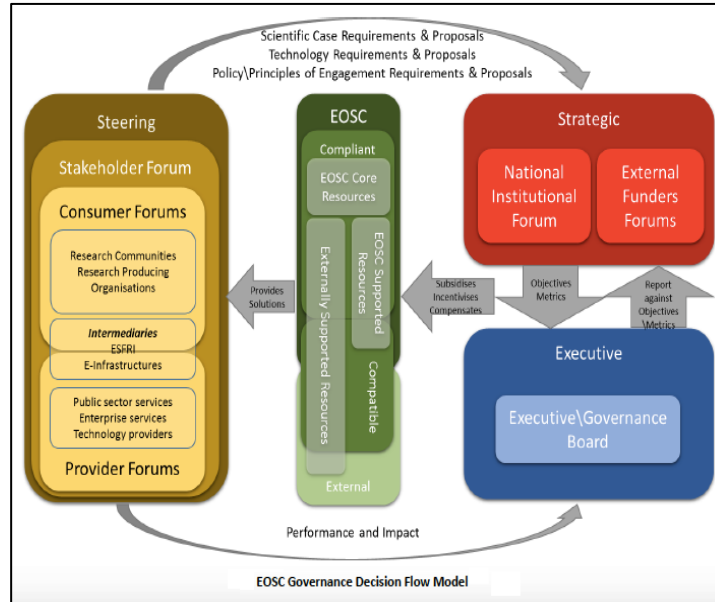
Scientific Case Requirements & Proposals
Technology Requirements & Proposals
Policy\Principles of Engagement Requirements & Proposals

Steering

Stakeholder Forum

Consumer Forums

Research Communities
Research Producing Organisations

Intermediaries
ESFRI
E-Infrastructures

Public sector services
Enterprise services
Technology providers

Provider Forums

Provides Solutions

EOSC

Compliant

EOSC Core Resources

Externally Supported Resources

EOSC Supported Resources

Compatible

External

Subsidises
Incentivises
Compensates

Strategic

National Institutional Forum

External Funders Forums

Objectives Metrics

Report against Objectives \Metrics

Executive

Executive\Governance Board

Performance and Impact

EOSC Governance Decision Flow Model